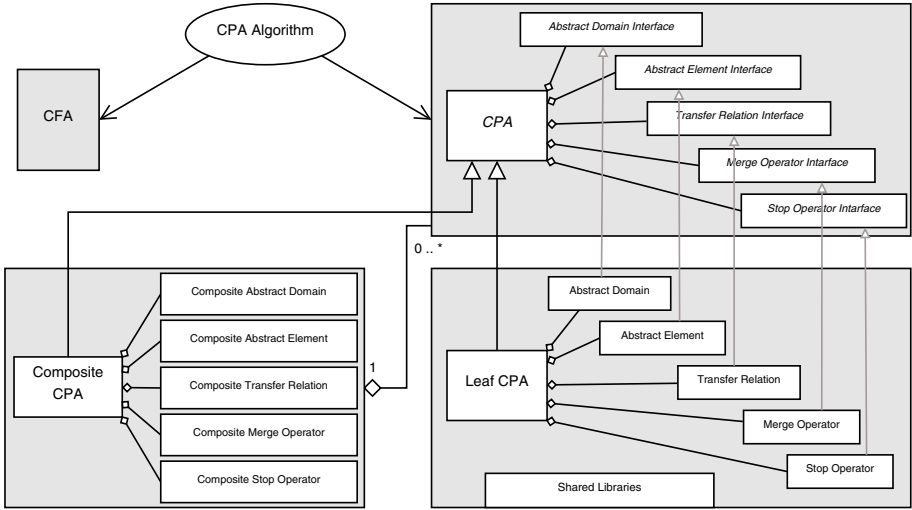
CPA Algorithm

CFA

CPA

Abstract Domain Interface

Abstract Element Interface

Transfer Relation Interface

Merge Operator Interface

Stop Operator Interface

0 .. *

Composite CPA

Composite Abstract Domain

Composite Abstract Element

Composite Transfer Relation

Composite Merge Operator

Composite Stop Operator

1

Leaf CPA

Abstract Domain

Abstract Element

Transfer Relation

Merge Operator

Stop Operator

Shared Libraries